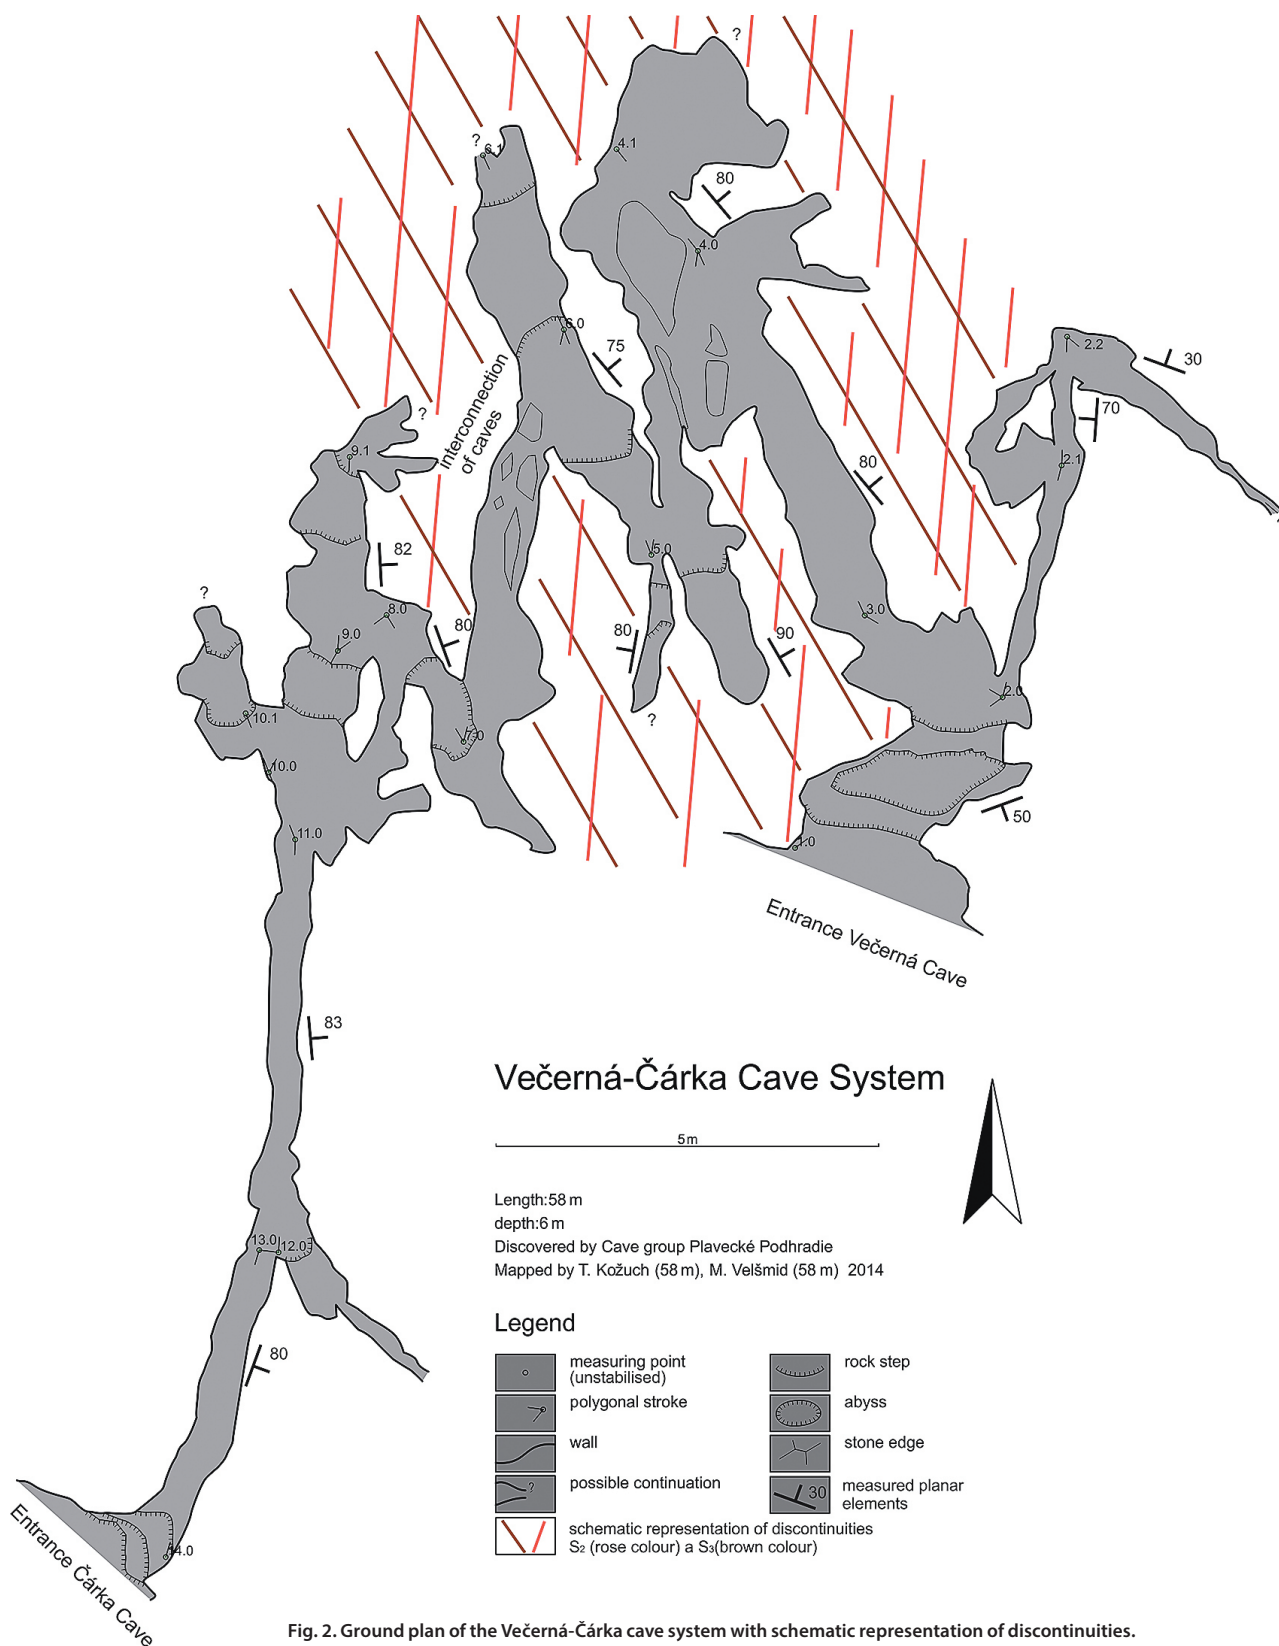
?
?
6.1
4.1
80
4.0
6.0
75
2.2
30
70
Interconnection of caves
?
9.1
80
2.1
82
8.0
5.0
?
9.0
80
80
90
3.0
10.1
?
2.0
7.0
10.0
11.0
50
1.0
Entrance Večerná Cave
83
Večerná-Čárka Cave System
5 m
Length:58 m
depth:6 m
Discovered by Cave group Plavecké Podhradie
Mapped by T. Kožuch (58 m), M. Velšmid (58 m) 2014
13.0
12.0
Legend
80
measuring point (unstabilised)
rock step
polygonal stroke
abyss
wall
stone edge
?
possible continuation
30
measured planar elements
schematic representation of discontinuities $S_2$ (rose colour) a $S_3$(brown colour)
14.0
Entrance Čárka Cave
Fig. 2. Ground plan of the Večerná-Čárka cave system with schematic representation of discontinuities.